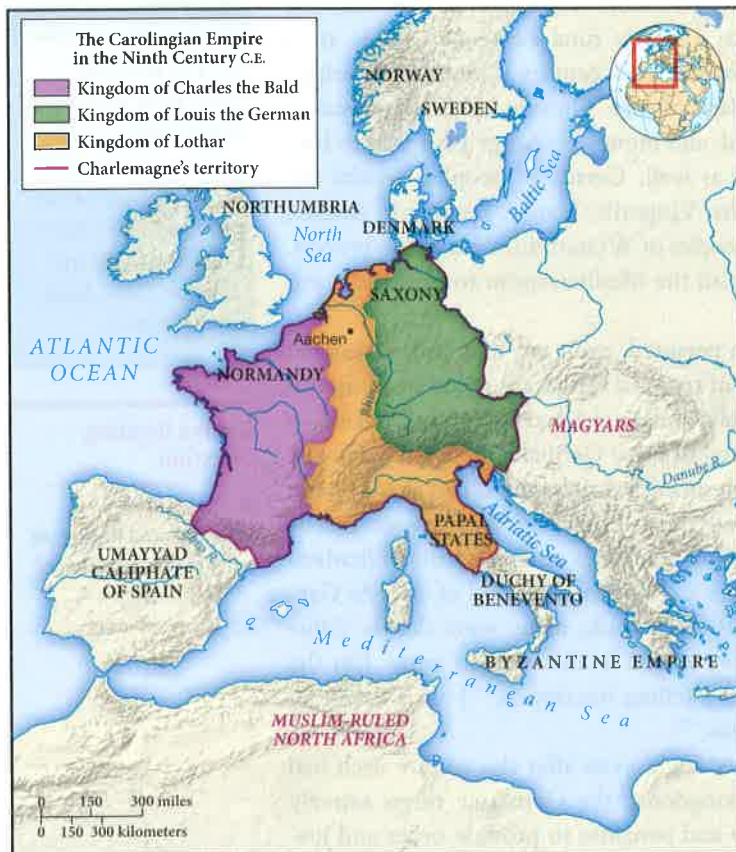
The Carolingian Empire in the Ninth Century C.E.

Kingdom of Charles the Bald

Kingdom of Louis the German

Kingdom of Lothar

Charlemagne's territory

NORWAY

SWEDEN

Baltic Sea

NORTHUMBRIA

North Sea

DENMARK

SAXONY

Aachen

ATLANTIC OCEAN

NORMANDY

MAGYARS

Danube R.

PAPAL STATES

Adriatic Sea

UMAYYAD CALIPHATE OF SPAIN

DUCHY OF BENEVENTO

Mediterranean Sea

BYZANTINE EMPIRE

MUSLIM-RULED NORTH AFRICA

0 150 300 miles

0 150 300 kilometers